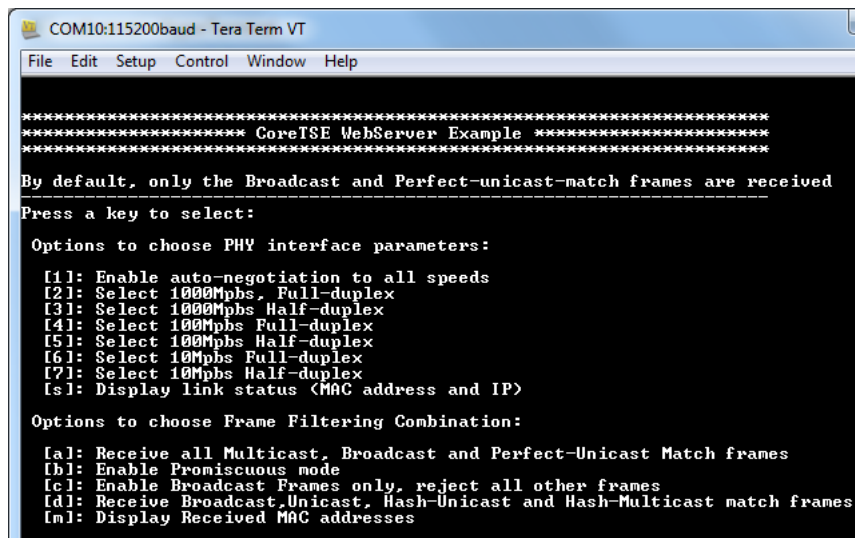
COM10:115200baud - Tera Term VT

File Edit Setup Control Window Help

**********************************************************************
********************* CoreTSE WebServer Example *********************
**********************************************************************

By default, only the Broadcast and Perfect-unicast-match frames are received
-----------------------------------------------------------------------
Press a key to select:

Options to choose PHY interface parameters:

[1]: Enable auto-negotiation to all speeds
[2]: Select 1000Mpbs, Full-duplex
[3]: Select 1000Mpbs Half-duplex
[4]: Select 100Mpbs Full-duplex
[5]: Select 100Mpbs Half-duplex
[6]: Select 10Mpbs Full-duplex
[7]: Select 10Mpbs Half-duplex
[s]: Display link status (MAC address and IP)

Options to choose Frame Filtering Combination:

[a]: Receive all Multicast, Broadcast and Perfect-Unicast Match frames
[b]: Enable Promiscuous mode
[c]: Enable Broadcast Frames only, reject all other frames
[d]: Receive Broadcast,Unicast, Hash-Unicast and Hash-Multicast match frames
[m]: Display Received MAC addresses